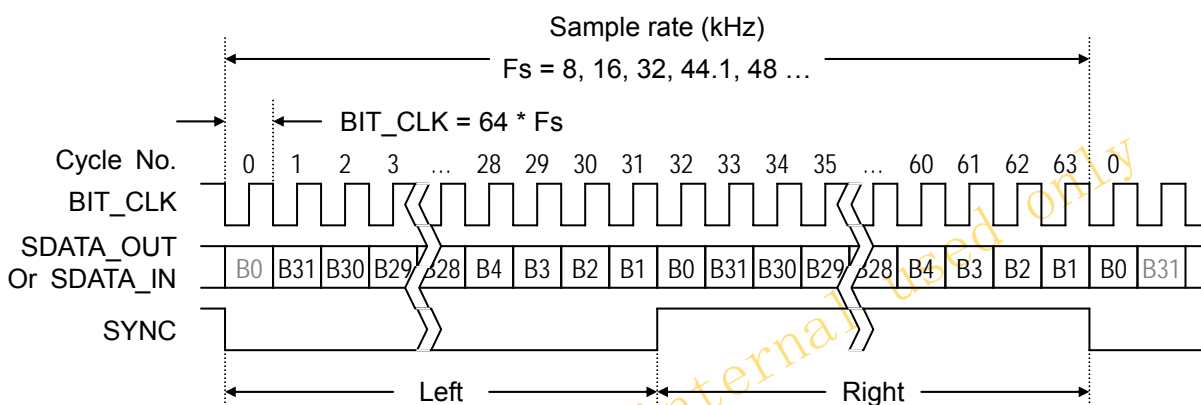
Sample rate (kHz)

Fs = 8, 16, 32, 44.1, 48 …

BIT_CLK = 64 * Fs

Cycle No. 0 1 2 3 … 28 29 30 31 32 33 34 35 … 60 61 62 63 0

BIT_CLK

SDATA_OUT Or SDATA_IN B0 B31 B30 B29 B28 B4 B3 B2 B1 B0 B31 B30 B29 B28 B4 B3 B2 B1 B0 B31

SYNC

Left

Right

internal used only